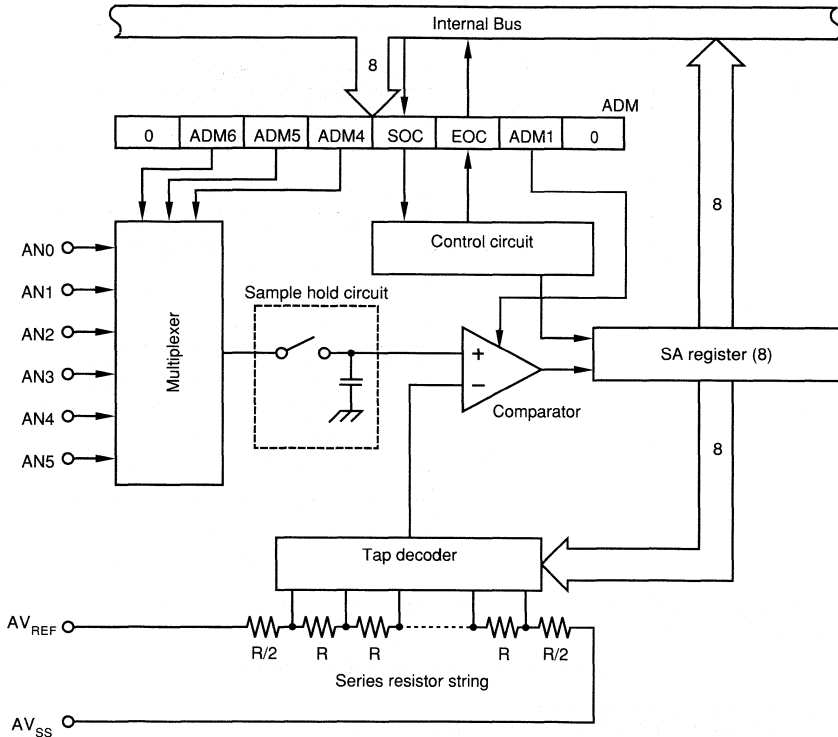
Internal Bus

8

ADM

| 0 | ADM6 | ADM5 | ADM4 | SOC | EOC | ADM1 | 0 |
|---|---|---|---|---|---|---|---|

8

AN0
AN1
AN2
AN3
AN4
AN5

Multiplexer

Control circuit

Sample hold circuit

+
−

Comparator

SA register (8)

8

Tap decoder

$AV_{REF}$

R/2 R R R R/2

Series resistor string

$AV_{SS}$